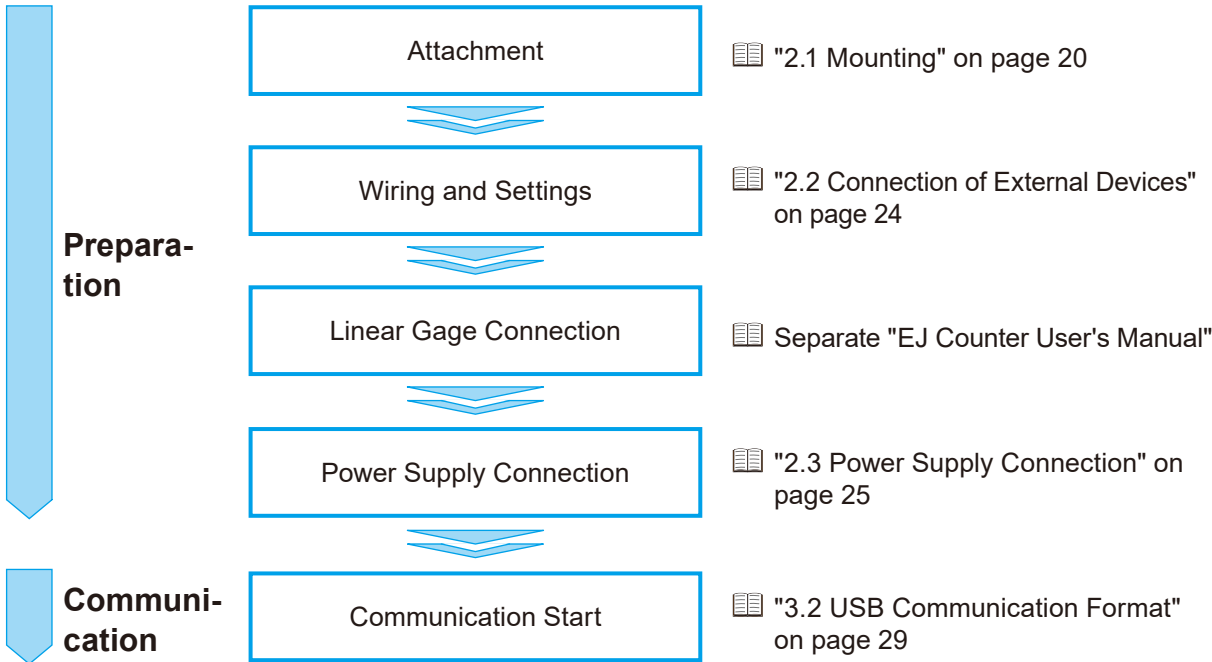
Preparation

Attachment

"2.1 Mounting" on page 20

Wiring and Settings

"2.2 Connection of External Devices" on page 24

Linear Gage Connection

Separate "EJ Counter User's Manual"

Power Supply Connection

"2.3 Power Supply Connection" on page 25

Communication

Communication Start

"3.2 USB Communication Format" on page 29